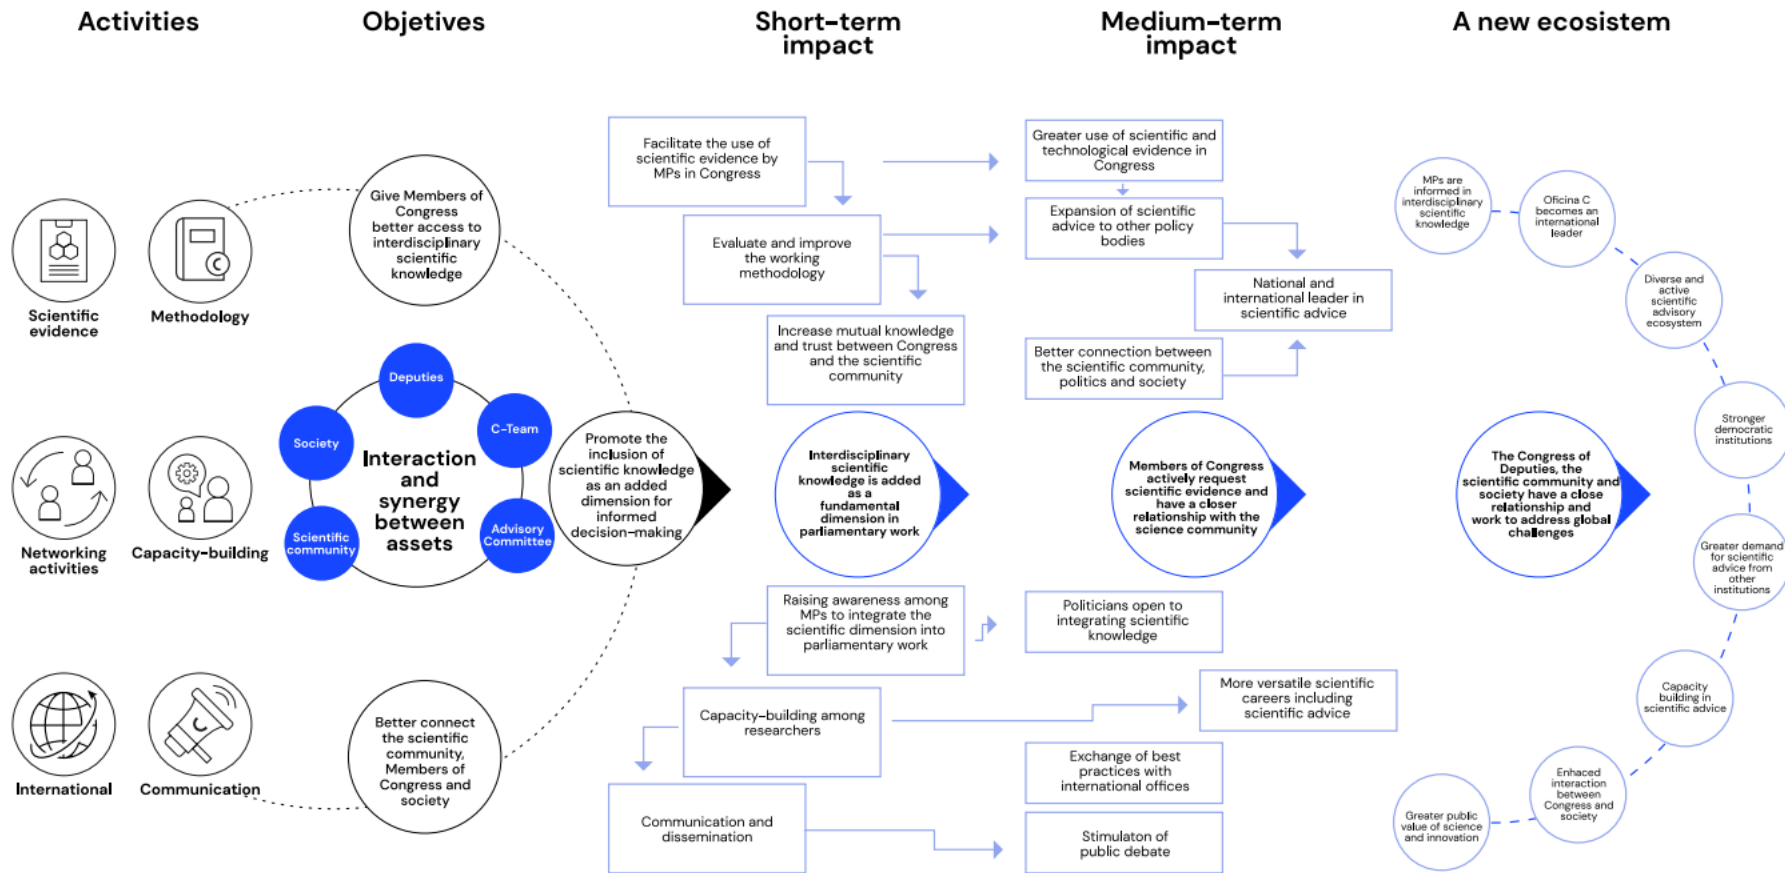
Activities

Objetives

Short-term impact

Medium-term impact

A new ecosistem

Scientific evidence

Methodology

Networking activities

Capacity-building

International

Communication

Give Members of Congress better access to interdisciplinary scientific knowledge

Deputies

Society

C-Team

Interaction and synergy between assets

Scientific community

Advisory Committee

Promote the inclusion of scientific knowledge as an added dimension for informed decision-making

Better connect the scientific community, Members of Congress and society

Facilitate the use of scientific evidence by MPs in Congress

Evaluate and improve the working methodology

Increase mutual knowledge and trust between Congress and the scientific community

Interdisciplinary scientific knowledge is added as a fundamental dimension in parliamentary work

Raising awareness among MPs to integrate the scientific dimension into parliamentary work

Capacity-building among researchers

Communication and dissemination

Greater use of scientific and technological evidence in Congress

Expansion of scientific advice to other policy bodies

National and international leader in scientific advice

Better connection between the scientific community, politics and society

Members of Congress actively request scientific evidence and have a closer relationship with the science community

Politicians open to integrating scientific knowledge

More versatile scientific careers including scientific advice

Exchange of best practices with international offices

Stimulaton of public debate

MPs are informed in interdisciplinary scientific knowledge

Oficina C becomes an international leader

Diverse and active scientific advisory ecosystem

Stronger democratic institutions

The Congress of Deputies, the scientific community and society have a close relationship and work to address global challenges

Greater demand for scientific advice from other institutions

Capacity building in scientific advice

Enhaced interaction between Congress and society

Greater public value of science and innovation